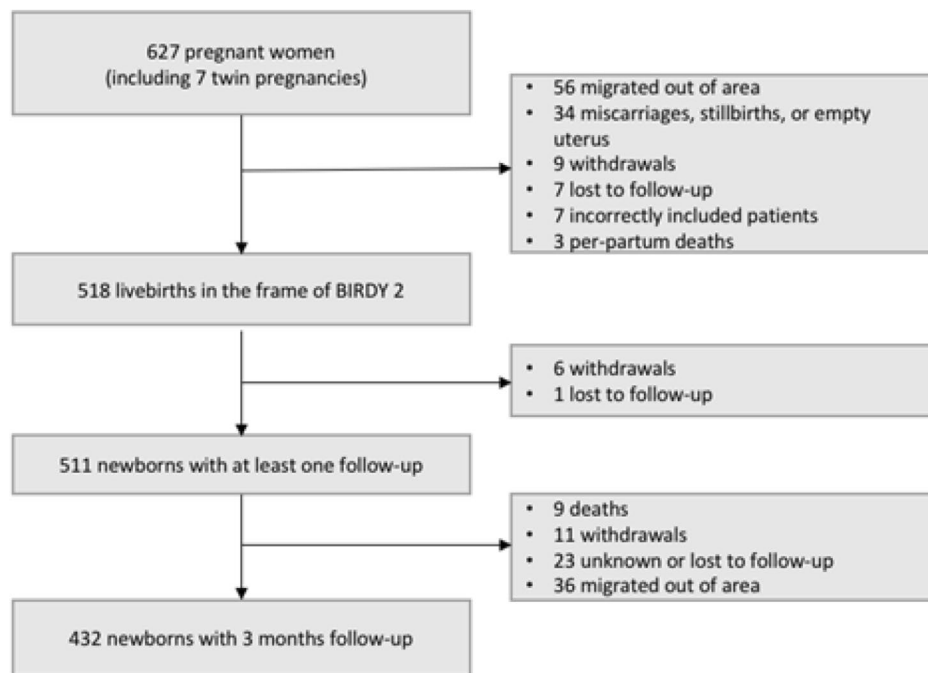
627 pregnant women
(including 7 twin pregnancies)

- 56 migrated out of area
- 34 miscarriages, stillbirths, or empty uterus
- 9 withdrawals
- 7 lost to follow-up
- 7 incorrectly included patients
- 3 per-partum deaths

518 livebirths in the frame of BIRDY 2

- 6 withdrawals
- 1 lost to follow-up

511 newborns with at least one follow-up

- 9 deaths
- 11 withdrawals
- 23 unknown or lost to follow-up
- 36 migrated out of area

432 newborns with 3 months follow-up